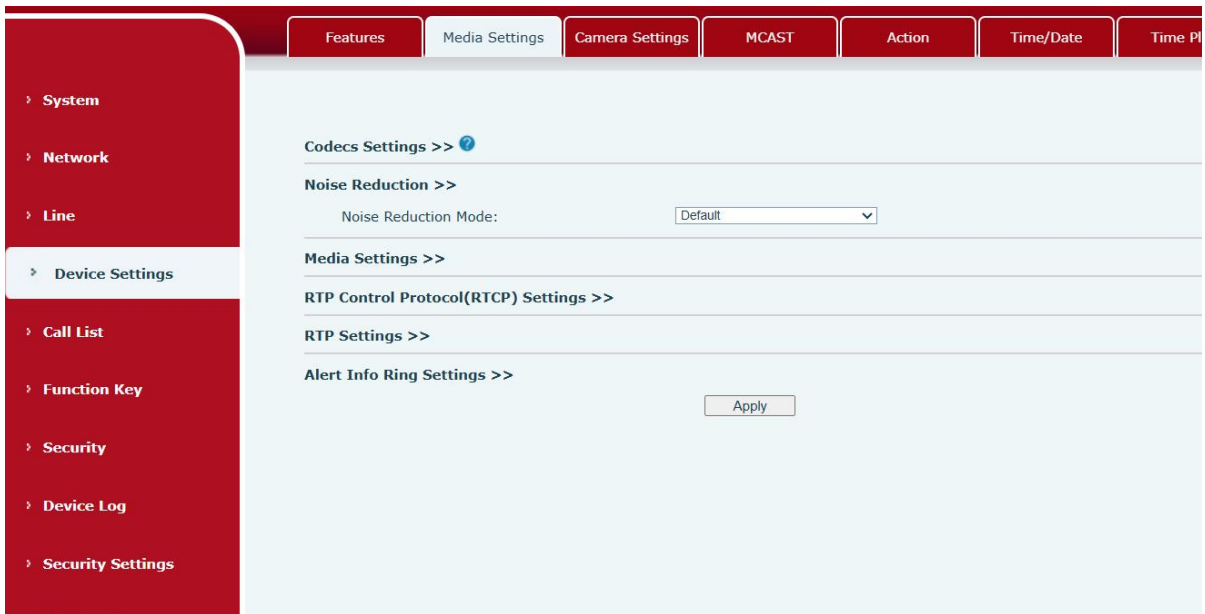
Features | Media Settings | Camera Settings | MCAST | Action | Time/Date | Time Pl

› System

› Network

› Line

› Device Settings

› Call List

› Function Key

› Security

› Device Log

› Security Settings

Codecs Settings >>

Noise Reduction >>

Noise Reduction Mode: Default

Media Settings >>

RTP Control Protocol(RTCP) Settings >>

RTP Settings >>

Alert Info Ring Settings >>

Apply